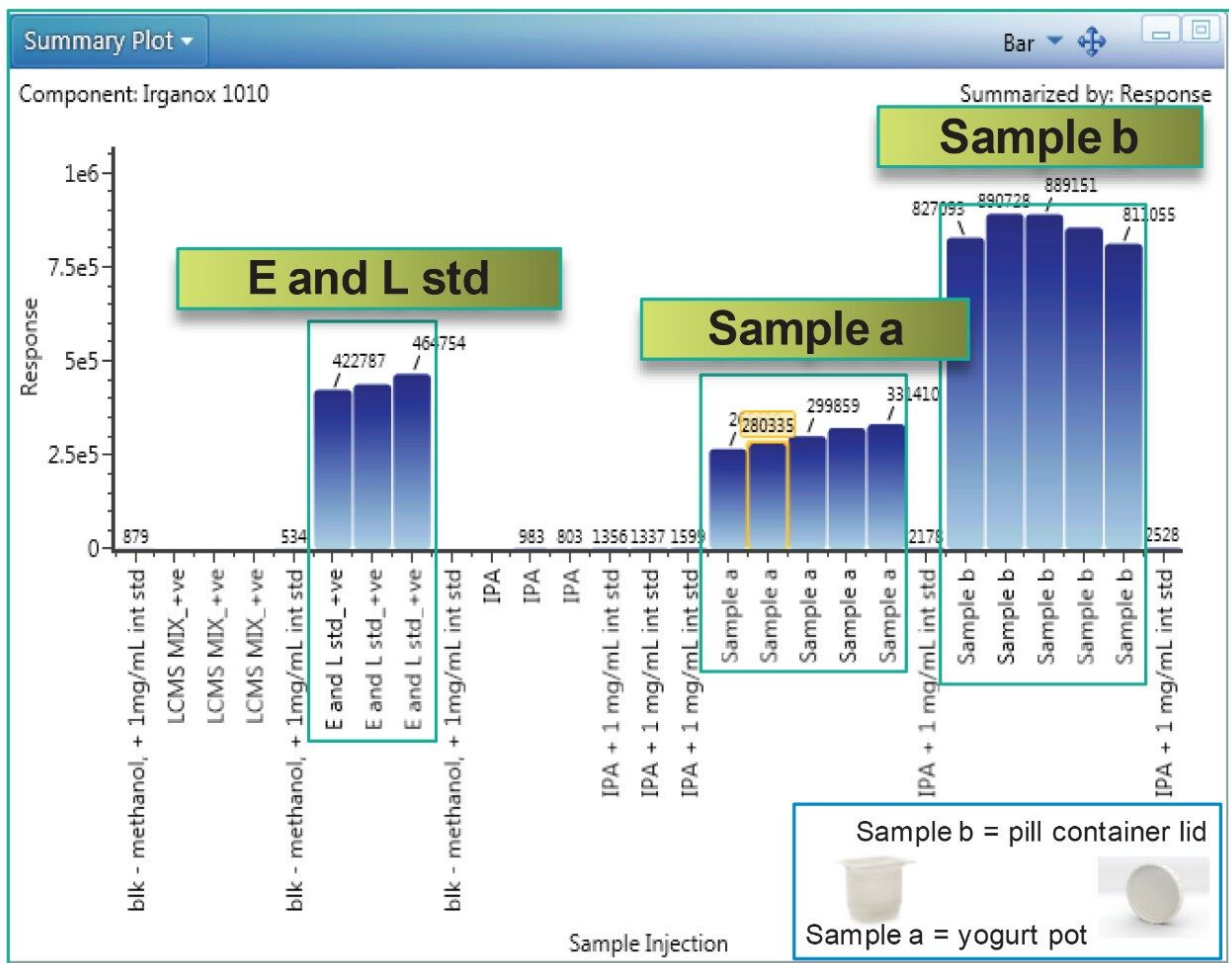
Summary Plot ▾

Bar

Component: Irganox 1010

Summarized by: Response

Sample b

E and L std

Sample a

Response

1e6
7.5e5
5e5
2.5e5
0

879
534
422787
464754
983
803
1356
1337
1599
2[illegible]
280335
299859
331410
2178
827093
890728
889151
811055
2528

blk - methanol, + 1mg/mL int std
LCMS MIX_+ve
LCMS MIX_+ve
LCMS MIX_+ve
blk - methanol, + 1mg/mL int std
E and L std_+ve
E and L std_+ve
E and L std_+ve
blk - methanol, + 1mg/mL int std
IPA
IPA
IPA
IPA + 1 mg/mL int std
IPA + 1 mg/mL int std
IPA + 1 mg/mL int std
Sample a
Sample a
Sample a
Sample a
Sample a
IPA + 1 mg/mL int std
Sample b
Sample b
Sample b
Sample b
Sample b
IPA + 1 mg/mL int std

Sample Injection

Sample b = pill container lid

Sample a = yogurt pot